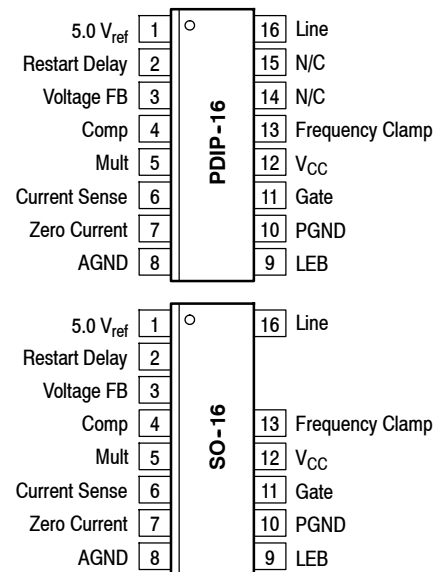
5.0 $V_{ref}$ 1
Restart Delay 2
Voltage FB 3
Comp 4
Mult 5
Current Sense 6
Zero Current 7
AGND 8

PDIP-16

16 Line
15 N/C
14 N/C
13 Frequency Clamp
12 $V_{CC}$
11 Gate
10 PGND
9 LEB

5.0 $V_{ref}$ 1
Restart Delay 2
Voltage FB 3
Comp 4
Mult 5
Current Sense 6
Zero Current 7
AGND 8

SO-16

16 Line
13 Frequency Clamp
12 $V_{CC}$
11 Gate
10 PGND
9 LEB